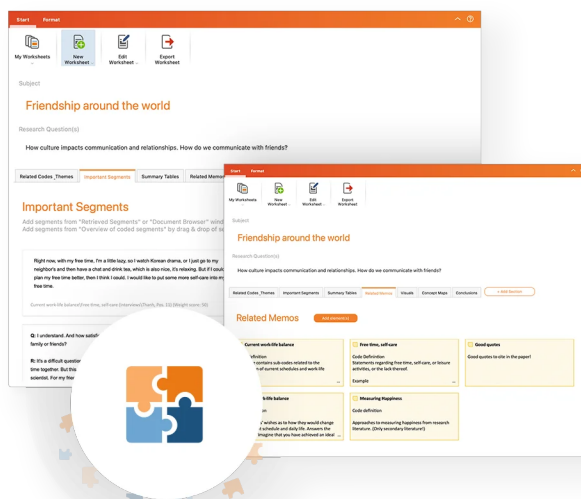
Start Format

My Worksheets New Worksheet Edit Worksheet Export Worksheet

Subject

Friendship around the world

Research Question(s)

How culture impacts communication and relationships. How do we communicate with friends?

Related Codes_Themes Important Segments Summary Tables Related Memos

Important Segments

Add segments from "Retrieved Segments" or "Document Browser" wind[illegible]
Add segments from "Overview of coded segments" by drag & drop of s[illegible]

Right now, with my free time, I'm a little lazy, so I watch Korean drama, or I just go to my neighbor's and then have a chat and drink tea, which is also nice, it's relaxing. But if I could plan my free time better, then I think I would like to put some more self-care into m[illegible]

Current work-life balance\free time, self-care (Interview\Thach, Pos. 10) (Weight score: 50)

Q: I understand. And how satisfi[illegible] family or friends?

R: It's a difficult question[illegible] time together. But this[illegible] scientist. For my free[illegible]

Start Format

My Worksheets New Worksheet Edit Worksheet Export Worksheet

Subject

Friendship around the world

Research Question(s)

How culture impacts communication and relationships. How do we communicate with friends?

Related Codes_Themes Important Segments Summary Tables Related Memos Visuals Concept Maps Conclusions + Add Section

Related Memos Add Memo(s)

Current work-life balance
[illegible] definition
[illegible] contains sub-codes related to the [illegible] of current schedules and work-life

Free time, self-care
Code Definition:
Statements regarding free time, self-care, or leisure activities, or the lack thereof.
Example

Good quotes
Good quotes to cite in the paper!

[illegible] work-life balance
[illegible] wishes as to how they would change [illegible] schedule and daily life. Answers the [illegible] imagine that you have achieved an ideal

Measuring Happiness
Code definition:
Approaches to measuring happiness from research literature. (Only secondary literature!)